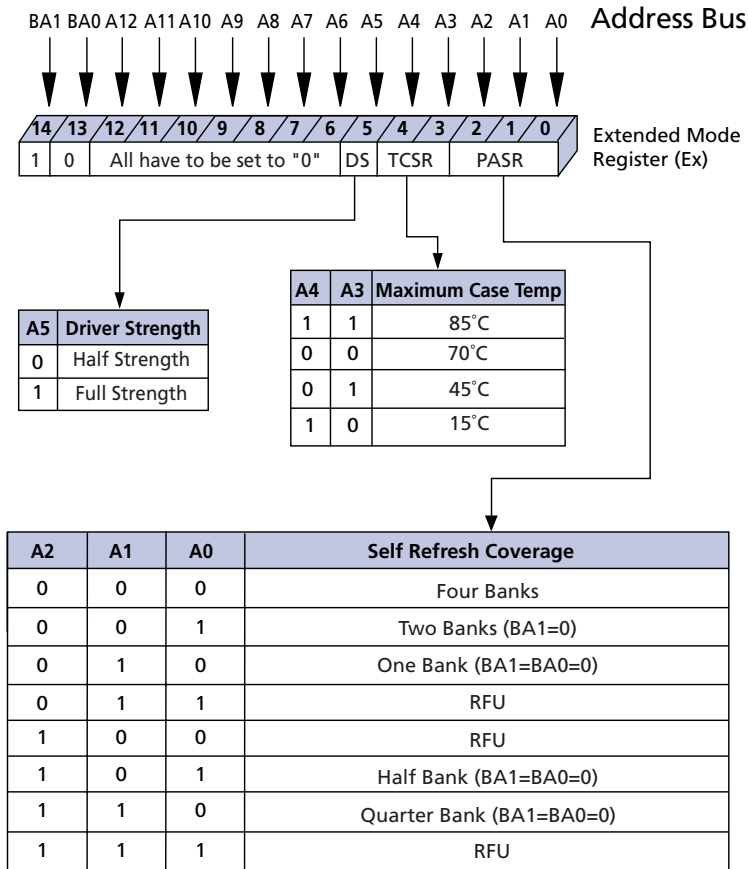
BA1 BA0 A12 A11 A10 A9 A8 A7 A6 A5 A4 A3 A2 A1 A0

Address Bus

14 13 12 11 10 9 8 7 6 5 4 3 2 1 0

| 1 | 0 | All have to be set to "0" | DS | TCSR | PASR |
|---|---|---|---|---|---|

Extended Mode Register (Ex)

| A5 | Driver Strength |
|---|---|
| 0 | Half Strength |
| 1 | Full Strength |

| A4 | A3 | Maximum Case Temp |
|---|---|---|
| 1 | 1 | 85˚C |
| 0 | 0 | 70˚C |
| 0 | 1 | 45˚C |
| 1 | 0 | 15˚C |

| A2 | A1 | A0 | Self Refresh Coverage |
|---|---|---|---|
| 0 | 0 | 0 | Four Banks |
| 0 | 0 | 1 | Two Banks (BA1=0) |
| 0 | 1 | 0 | One Bank (BA1=BA0=0) |
| 0 | 1 | 1 | RFU |
| 1 | 0 | 0 | RFU |
| 1 | 0 | 1 | Half Bank (BA1=BA0=0) |
| 1 | 1 | 0 | Quarter Bank (BA1=BA0=0) |
| 1 | 1 | 1 | RFU |